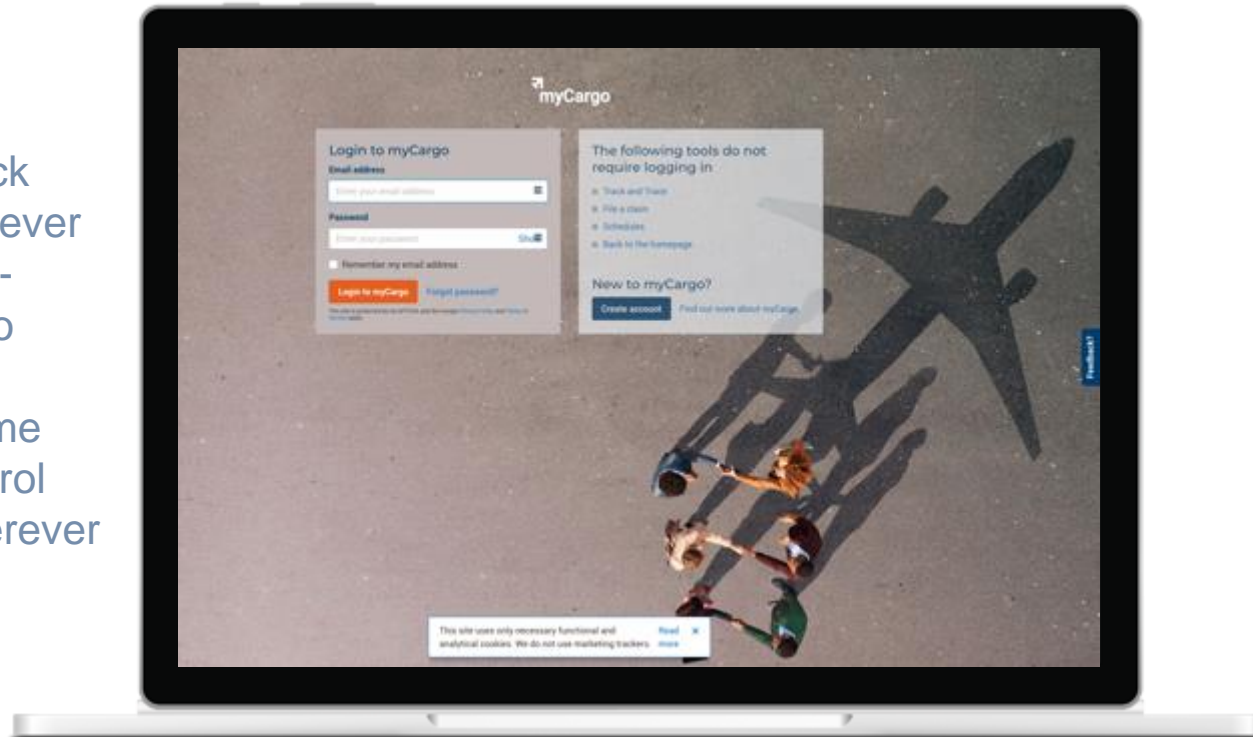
ck
ever
-
o

me
rol
erever

myCargo

Login to myCargo
Email address
Enter your email address
Password
Enter your password
Show
Remember my email address
Login to myCargo
Forgot password?
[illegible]

The following tools do not require logging in
Track and Trace
File a claim
Schedules
Back to the homepage

New to myCargo?
Create account
Find out more about myCargo

Feedback?

This site uses only necessary functional and analytical cookies. We do not use marketing trackers.
Read more
×